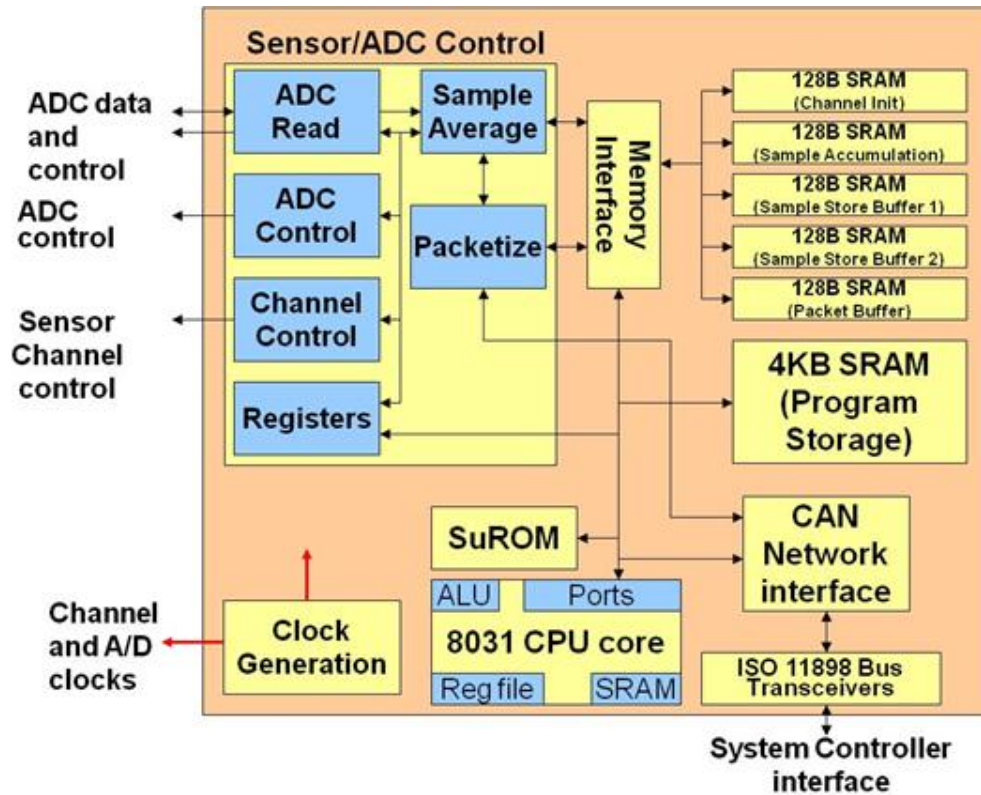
Sensor/ADC Control

ADC data and control

ADC control

Sensor Channel control

ADC Read

Sample Average

ADC Control

Packetize

Channel Control

Registers

Memory Interface

128B SRAM (Channel Init)

128B SRAM (Sample Accumulation)

128B SRAM (Sample Store Buffer 1)

128B SRAM (Sample Store Buffer 2)

128B SRAM (Packet Buffer)

4KB SRAM (Program Storage)

SuROM

CAN Network interface

ALU

Ports

8031 CPU core

Reg file

SRAM

Channel and A/D clocks

Clock Generation

ISO 11898 Bus Transceivers

System Controller interface